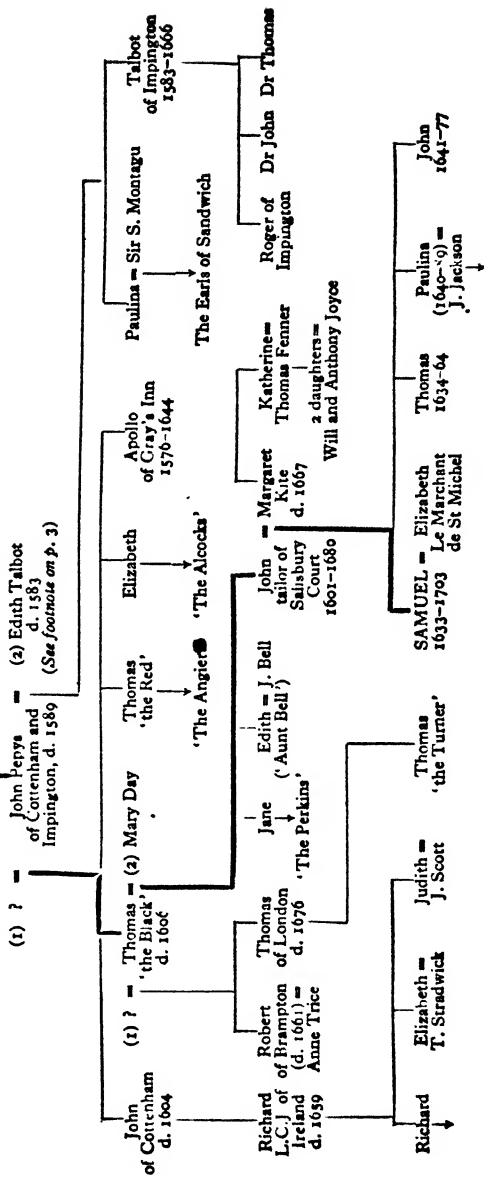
(1) ? = John Pepys of Cottenham and Impington, d. 1589 = (2) Edith Talbot d. 1583 (See footnote on p. 3)

John of Cottenham d. 1604

(1) ? = Thomas 'the Black' d. 1606 = (2) Mary Day

Thomas 'the Red'

'The Angiers'

Elizabeth

'The Alcocks'

Apollo of Gray's Inn 1576–1644

Paulina = Sir S. Montagu

The Earls of Sandwich

Talbot of Impington 1583–1666

Roger of Impington

Dr John

Dr Thomas

Richard L.C.J. of Ireland d. 1659

Robert of Brampton d. 1661) = Anne Trice

Thomas of London d. 1676

Jane

'The Perkins'

Edith = J. Bell ('Aunt Bell')

John tailor of Salisbury Court 1601–1680 = Margaret Kite d. 1667

Katherine = Thomas Fenner

2 daughters = Will and Anthony Joyce

Richard

Elizabeth = T. Stradwick

Judith = J. Scott

Thomas 'the Turner'

SAMUEL = Elizabeth Le Marchant de St Michel 1633–1703

Thomas 1634–64

Paulina (1640–'9) = J. Jackson

John 1641–77